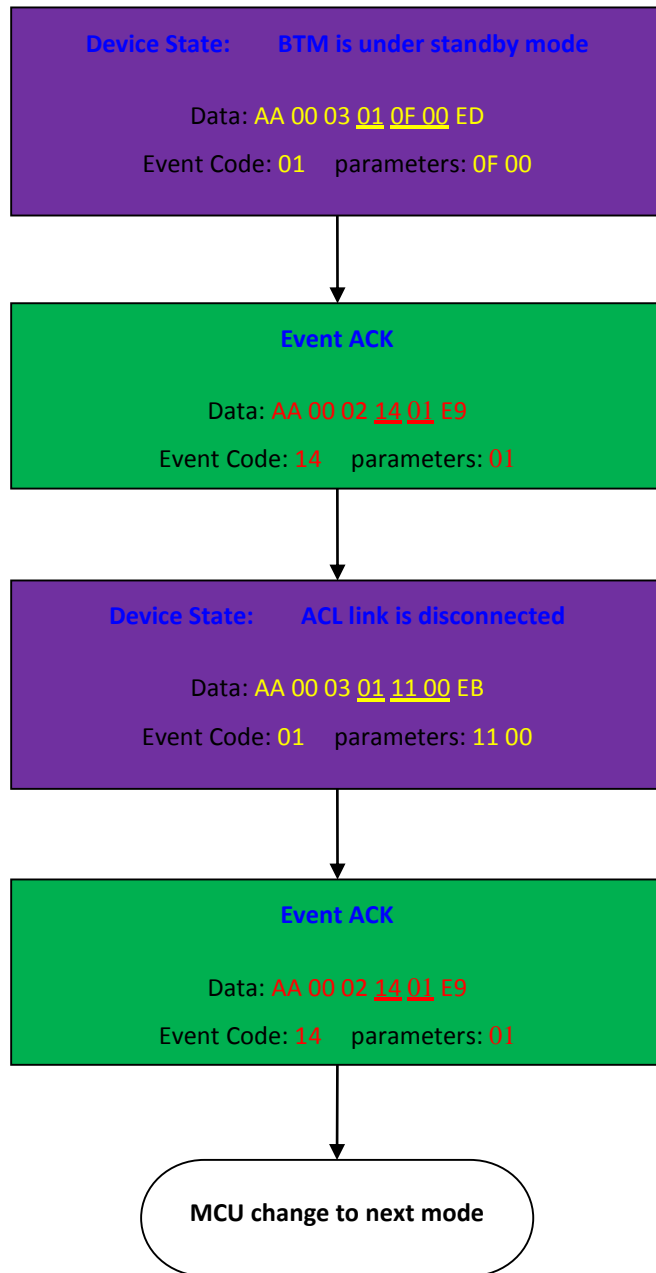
Device State: BTM is under standby mode

Data: AA 00 03 01 0F 00 ED

Event Code: 01 parameters: 0F 00

Event ACK

Data: AA 00 02 14 01 E9

Event Code: 14 parameters: 01

Device State: ACL link is disconnected

Data: AA 00 03 01 11 00 EB

Event Code: 01 parameters: 11 00

Event ACK

Data: AA 00 02 14 01 E9

Event Code: 14 parameters: 01

MCU change to next mode